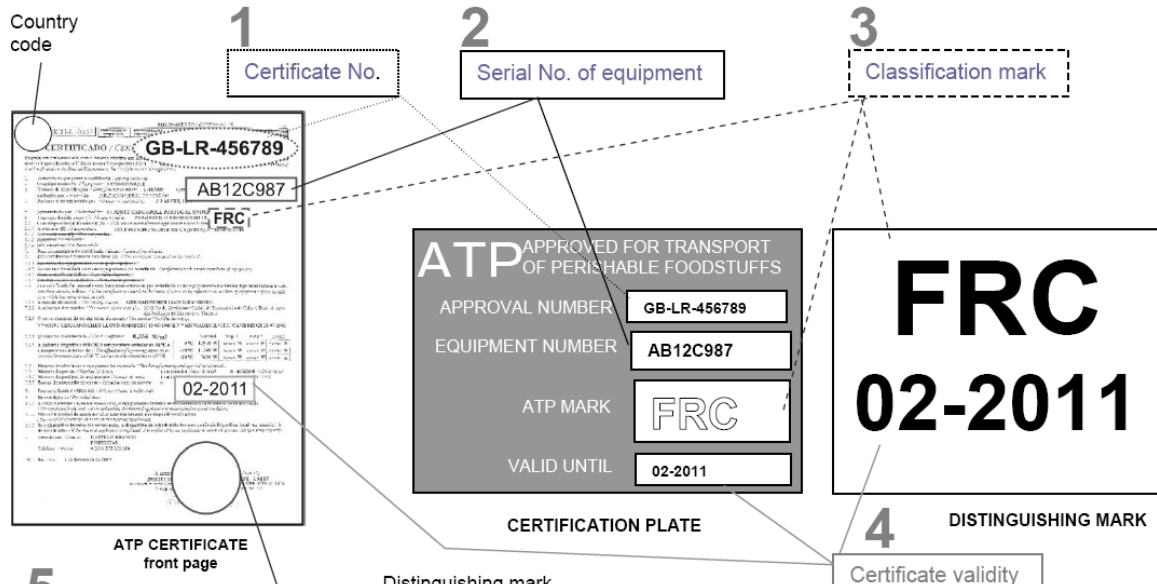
Country code

1
Certificate No.

2
Serial No. of equipment

3
Classification mark

CERTIFICADO / CER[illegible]
GB-LR-456789
AB12C987
FRC
02-2011

ATP APPROVED FOR TRANSPORT OF PERISHABLE FOODSTUFFS
APPROVAL NUMBER GB-LR-456789
EQUIPMENT NUMBER AB12C987
ATP MARK FRC
VALID UNTIL 02-2011

FRC
02-2011

ATP CERTIFICATE
front page

CERTIFICATION PLATE

DISTINGUISHING MARK

4
Certificate validity

5

Distinguishing mark